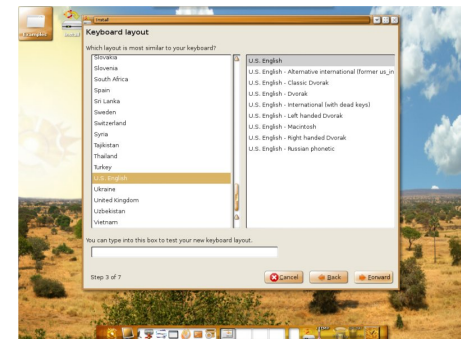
Examples

Install

Install

Keyboard layout

Which layout is most similar to your keyboard?

Slovakia
Slovenia
South Africa
Spain
Sri Lanka
Sweden
Switzerland
Syria
Tajikistan
Thailand
Turkey
U.S. English
Ukraine
United Kingdom
Uzbekistan
Vietnam

U.S. English
U.S. English - Alternative international (former us_in
U.S. English - Classic Dvorak
U.S. English - Dvorak
U.S. English - International (with dead keys)
U.S. English - Left handed Dvorak
U.S. English - Macintosh
U.S. English - Right handed Dvorak
U.S. English - Russian phonetic

You can type into this box to test your new keyboard layout.

Step 3 of 7

Cancel

Back

Forward